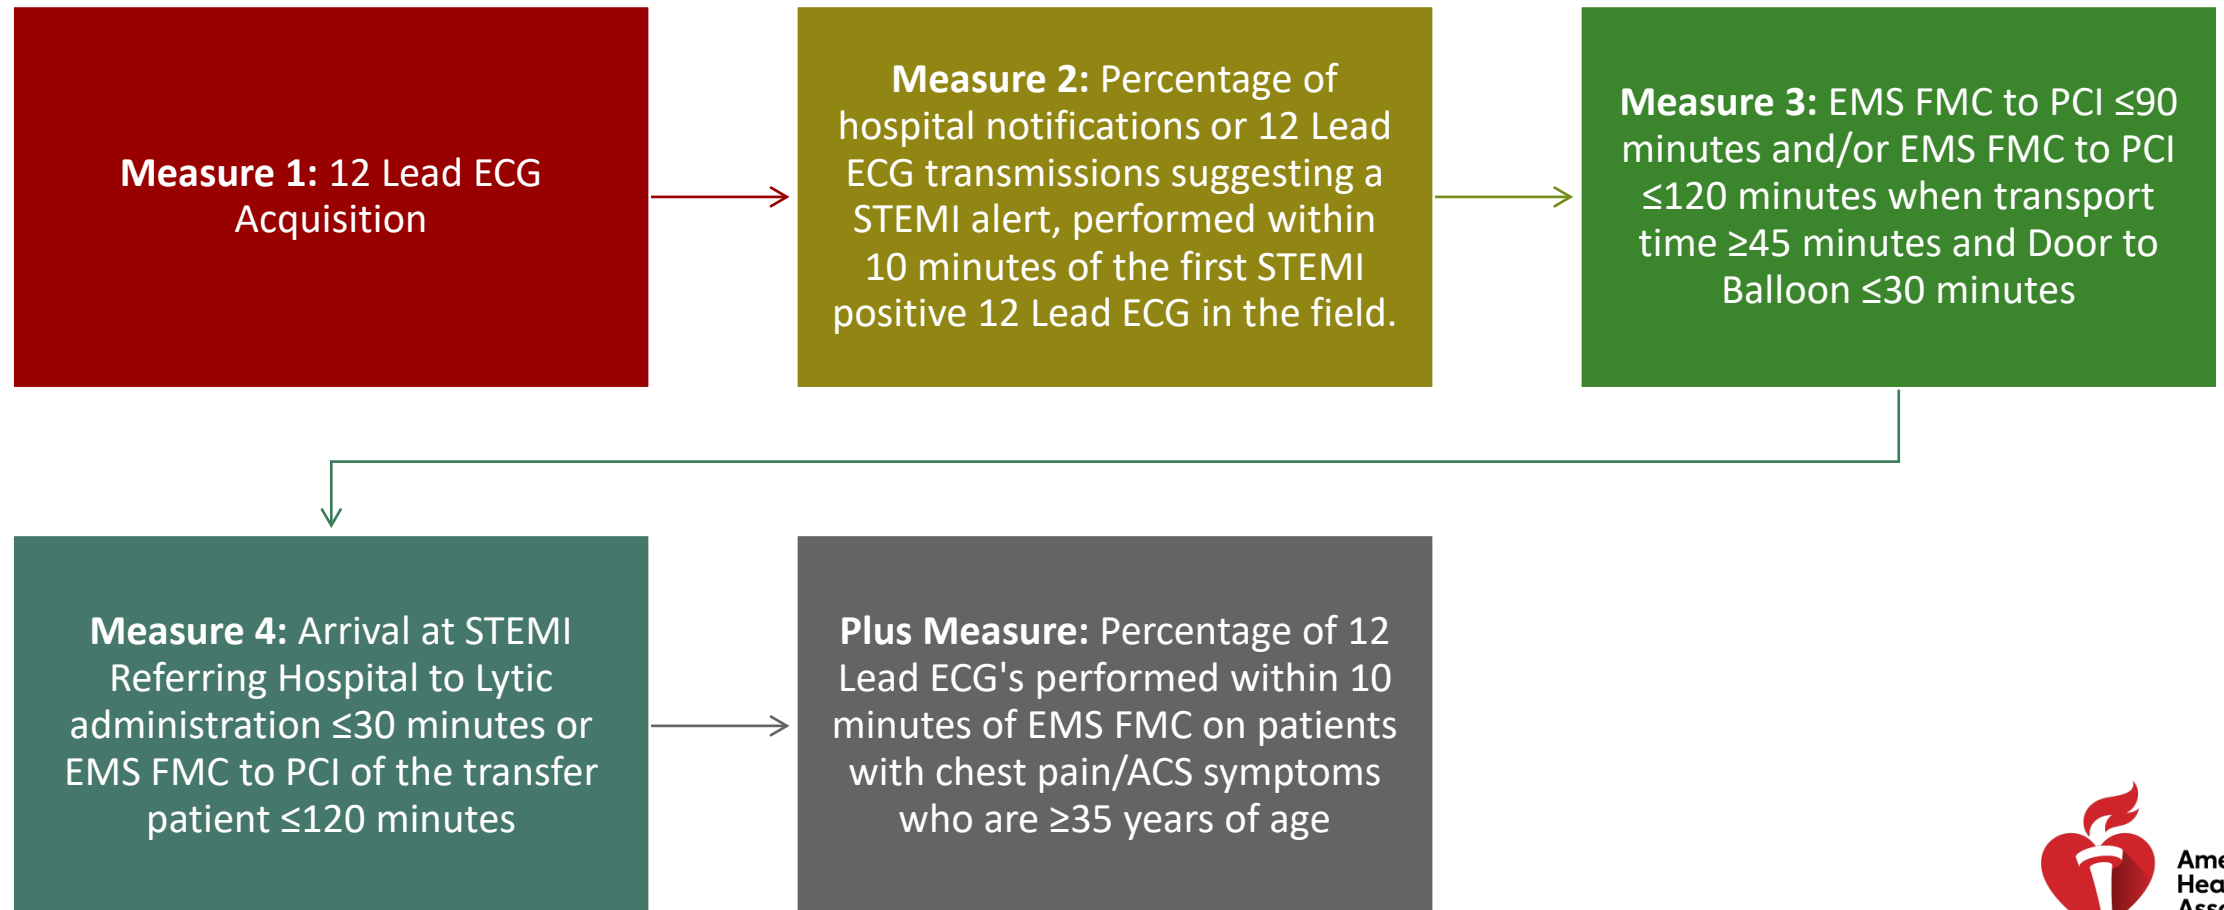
**Measure 1:** 12 Lead ECG Acquisition

**Measure 2:** Percentage of hospital notifications or 12 Lead ECG transmissions suggesting a STEMI alert, performed within 10 minutes of the first STEMI positive 12 Lead ECG in the field.

**Measure 3:** EMS FMC to PCI $\leq$90 minutes and/or EMS FMC to PCI $\leq$120 minutes when transport time $\geq$45 minutes and Door to Balloon $\leq$30 minutes

**Measure 4:** Arrival at STEMI Referring Hospital to Lytic administration $\leq$30 minutes or EMS FMC to PCI of the transfer patient $\leq$120 minutes

**Plus Measure:** Percentage of 12 Lead ECG's performed within 10 minutes of EMS FMC on patients with chest pain/ACS symptoms who are $\geq$35 years of age

Ame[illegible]
Hea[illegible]
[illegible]